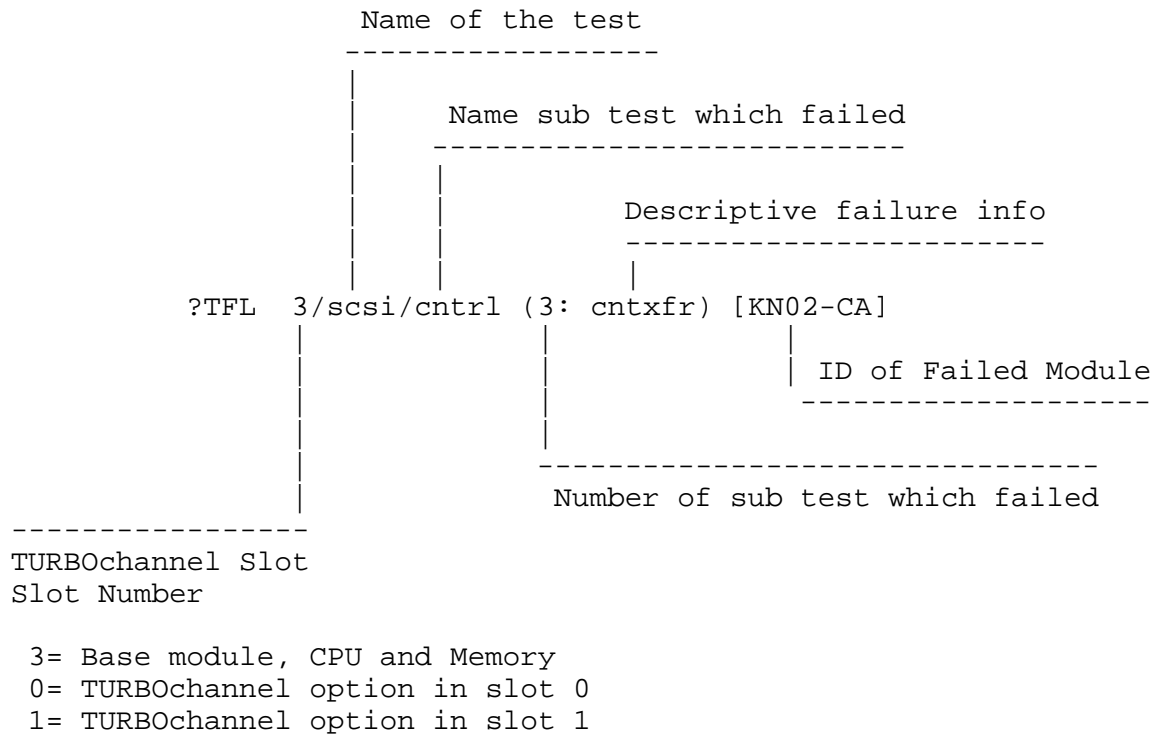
Name of the test

Name sub test which failed

Descriptive failure info

?TFL 3/scsi/cntrl (3: cntxfr) [KN02-CA]

ID of Failed Module

Number of sub test which failed

TURBOchannel Slot
Slot Number

3= Base module, CPU and Memory
0= TURBOchannel option in slot 0
1= TURBOchannel option in slot 1